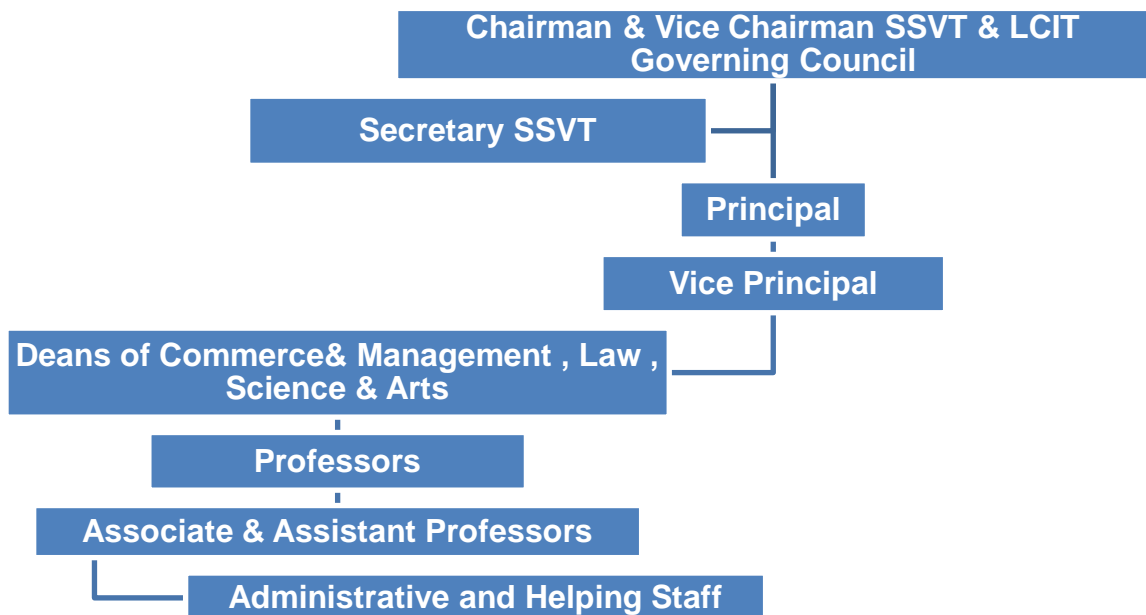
Chairman & Vice Chairman SSVT & LCIT Governing Council

Secretary SSVT

Principal

Vice Principal

Deans of Commerce& Management , Law , Science & Arts

Professors

Associate & Assistant Professors

Administrative and Helping Staff